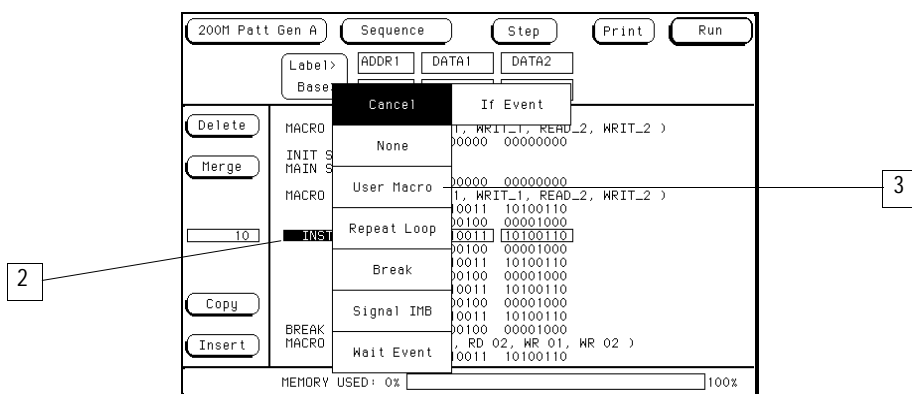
200M Patt Gen A
Sequence
Step
Print
Run

Label>
Base
ADDR1
DATA1
DATA2

Cancel
If Event
None
User Macro
Repeat Loop
Break
Signal IMB
Wait Event

Delete
Merge
10
Copy
Insert

MACRO
INIT S
MAIN S
MACRO
INST
BREAK
MACRO

1, WRIT_1, READ_2, WRIT_2 )
00000 00000000
00000 00000000
1, WRIT_1, READ_2, WRIT_2 )
10011 10100110
00100 00001000
10011 10100110
00100 00001000
10011 10100110
00100 00001000
10011 10100110
00100 00001000
10011 10100110
00100 00001000
, RD 02, WR 01, WR 02 )
10011 10100110

MEMORY USED: 0%
100%

2
3